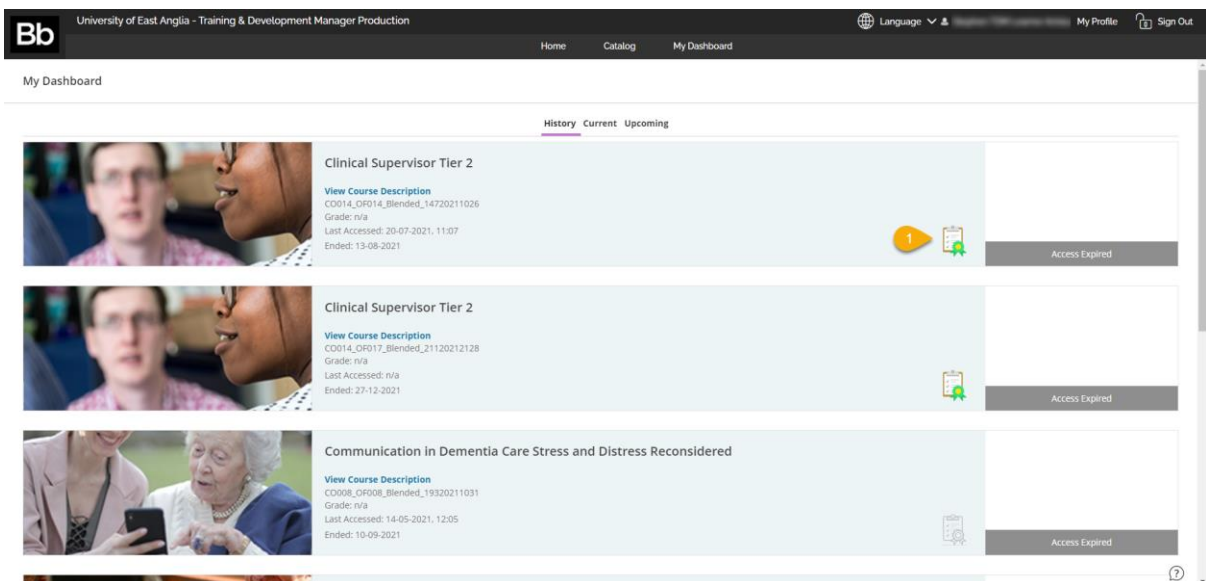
Bb University of East Anglia - Training & Development Manager Production

Language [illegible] My Profile Sign Out

Home Catalog My Dashboard

My Dashboard

History Current Upcoming

Clinical Supervisor Tier 2

View Course Description
CO014_OF014_Blended_14720211026
Grade: n/a
Last Accessed: 20-07-2021, 11:07
Ended: 13-08-2021

1

Access Expired

Clinical Supervisor Tier 2

View Course Description
CO014_OF017_Blended_21120212128
Grade: n/a
Last Accessed: n/a
Ended: 27-12-2021

Access Expired

Communication in Dementia Care Stress and Distress Reconsidered

View Course Description
CO008_OF008_Blended_19320211031
Grade: n/a
Last Accessed: 14-05-2021, 12:05
Ended: 10-09-2021

Access Expired

?